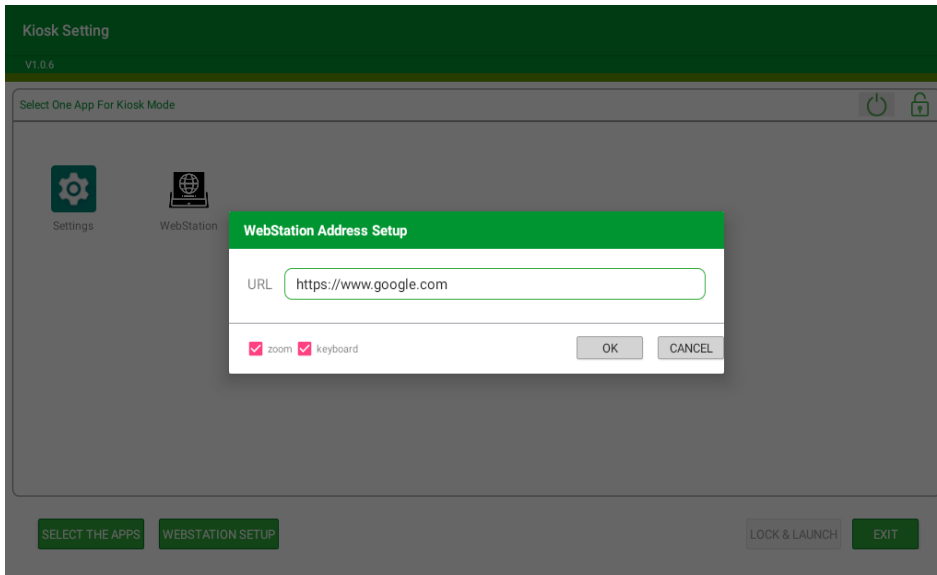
Kiosk Setting
V1.0.6

Select One App For Kiosk Mode

Settings
WebStation

WebStation Address Setup

URL https://www.google.com

zoom keyboard
OK CANCEL

SELECT THE APPS WEBSTATION SETUP LOCK & LAUNCH EXIT